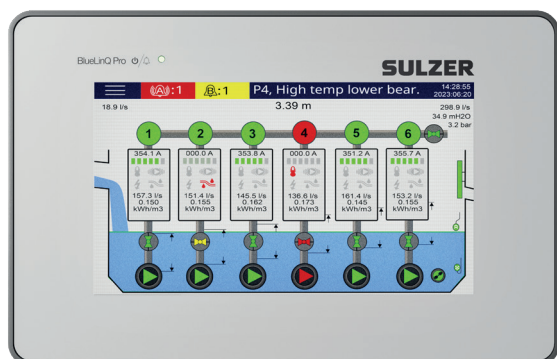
BlueLinQ Pro

SULZER

:1 :1 P4, High temp lower bear. 14:28:55 2023:06:20

18.9 l/s 3.39 m 298.9 l/s 34.9 mH2O 3.2 bar

1 2 3 4 5 6

354.1 A 000.0 A 353.8 A 000.0 A 351.2 A 355.7 A

157.3 l/s 0.150 kWh/m3

151.4 l/s 0.155 kWh/m3

145.5 l/s 0.162 kWh/m3

136.6 l/s 0.173 kWh/m3

161.4 l/s 0.145 kWh/m3

153.2 l/s 0.155 kWh/m3